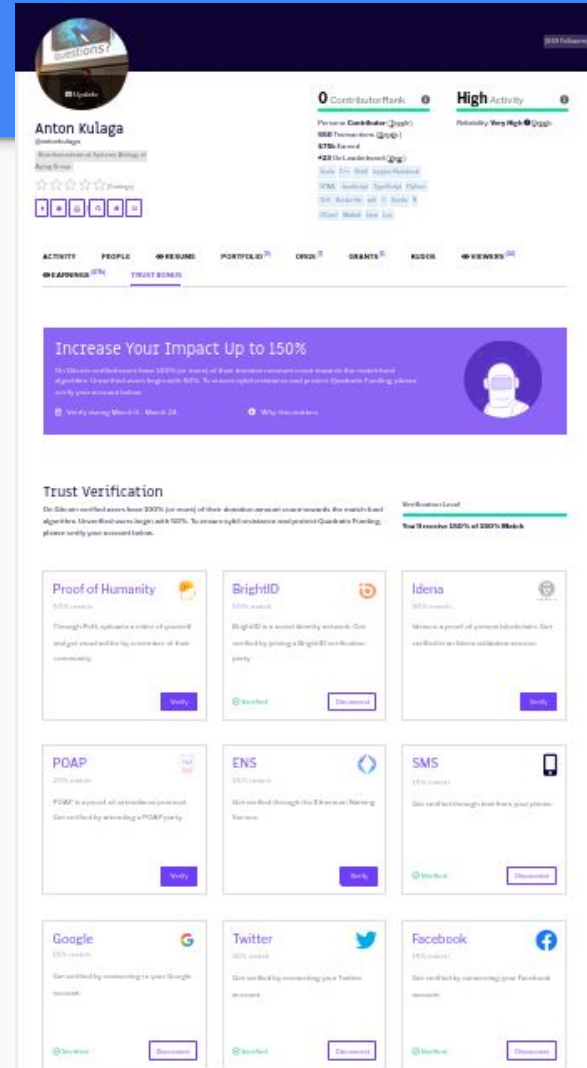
questions?

Update

398 Followers

Anton Kulaga

@antonkulaga

Bioinformatician at Systems Biology of Aging Group

(Ratings)

0 Contributor Rank

High Activity

Persona: Contributor (Toggle)

550 Transactions (Toggle)

$75k Earned

#23 On Leaderboard (Toggle)

Reliability: Very High (Toggle)

Scala C++ Rust Jupyter Notebook HTML JavaScript TypeScript Python Shell Dockerfile anil C Scala R OCaml Makefile Java Lua

ACTIVITY PEOPLE RESUME PORTFOLIO ORGS GRANTS KUDOS VIEWERS EARNINGS TRUST BONUS

Increase Your Impact Up to 150%

On Gitcoin verified users have 150% (or more) of their donation amount count towards the match fund algorithm. Unverified users begin with 50%. To ensure sybil resistance and protect Quadratic Funding, please verify your account below.

Verify during March 9 - March 24

Why this matters

Trust Verification

On Gitcoin verified users have 150% (or more) of their donation amount count towards the match fund algorithm. Unverified users begin with 50%. To ensure sybil resistance and protect Quadratic Funding, please verify your account below.

Verification Level

You'll receive 150% of 150% Match

Proof of Humanity

50% match

Through PoH, upload a video of yourself and get vouched for by a member of their community.

Verify

BrightID

50% match

BrightID is a social identity network. Get verified by joining a BrightID verification party.

Verified

Disconnect

Idena

50% match

Idena is a proof of person blockchain. Get verified in an Idena validation session.

Verify

POAP

25% match

POAP is a proof of attendance protocol. Get verified by attending a POAP party.

Verify

ENS

25% match

Get verified through the Ethereum Naming Service.

Verify

SMS

15% match

Get verified through text from your phone.

Verified

Disconnect

Google

15% match

Get verified by connecting to your Google account.

Verified

Disconnect

Twitter

15% match

Get verified by connecting to your Twitter account.

Verified

Disconnect

Facebook

15% match

Get verified by connecting your Facebook account.

Verified

Disconnect